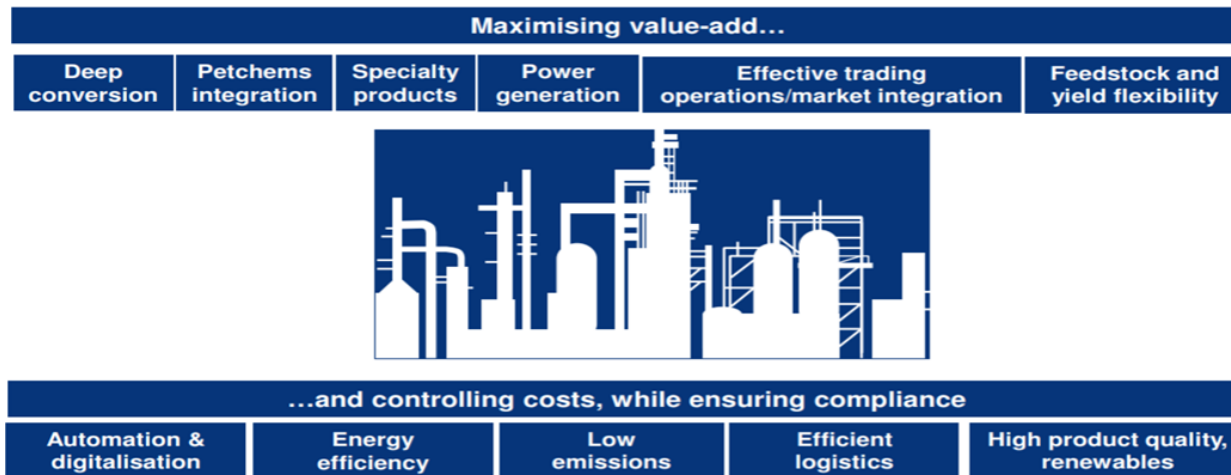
Maximising value-add...

Deep conversion

Petchems integration

Specialty products

Power generation

Effective trading operations/market integration

Feedstock and yield flexibility

...and controlling costs, while ensuring compliance

Automation & digitalisation

Energy efficiency

Low emissions

Efficient logistics

High product quality, renewables